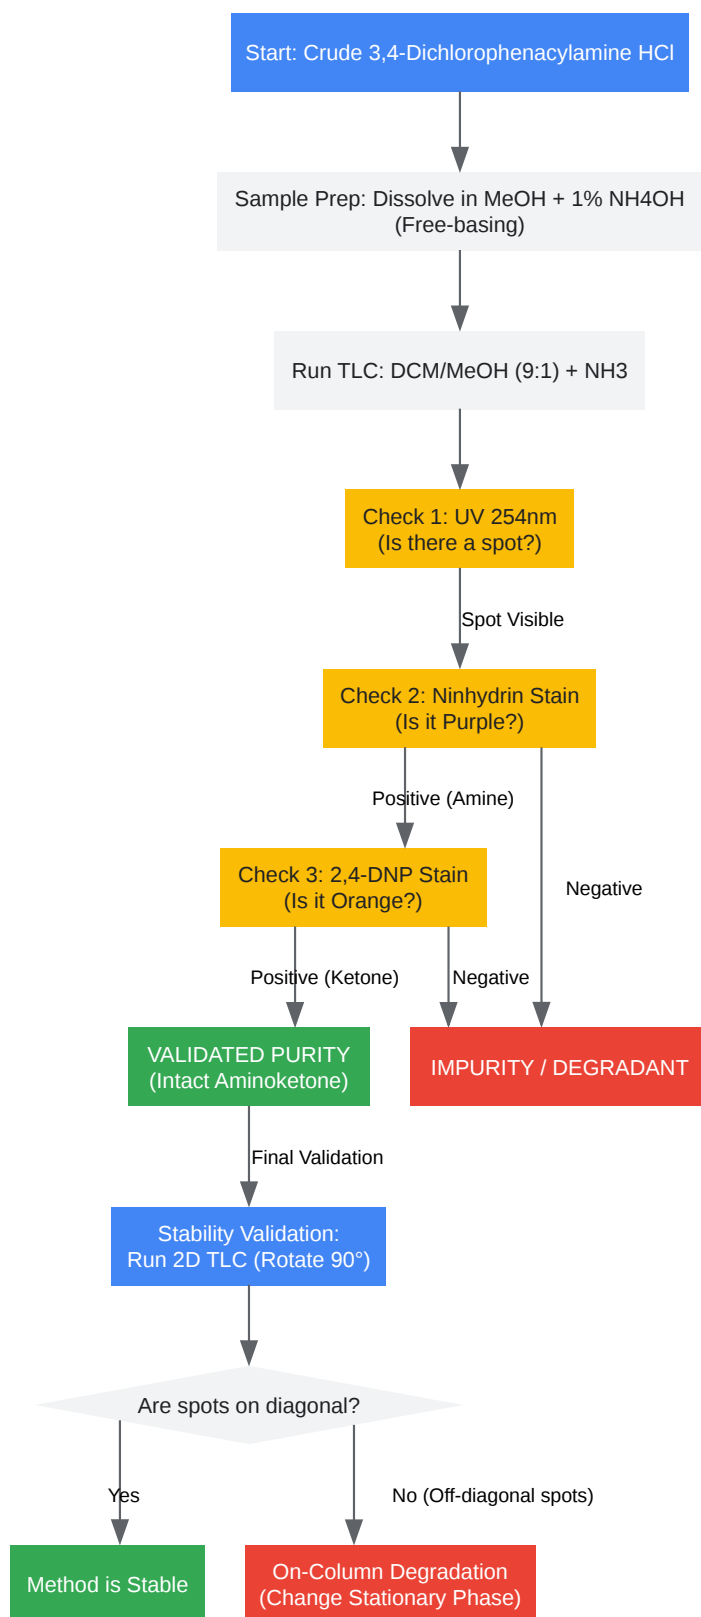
Start: Crude 3,4-Dichlorophenacylamine HCl

Sample Prep: Dissolve in MeOH + 1% NH4OH (Free-basing)

Run TLC: DCM/MeOH (9:1) + NH3

Check 1: UV 254nm (Is there a spot?)

Spot Visible

Check 2: Ninhydrin Stain (Is it Purple?)

Positive (Amine)

Negative

Check 3: 2,4-DNP Stain (Is it Orange?)

Positive (Ketone)

Negative

VALIDATED PURITY (Intact Aminoketone)

IMPURITY / DEGRADANT

Final Validation

Stability Validation: Run 2D TLC (Rotate 90°)

Are spots on diagonal?

Yes

No (Off-diagonal spots)

Method is Stable

On-Column Degradation (Change Stationary Phase)